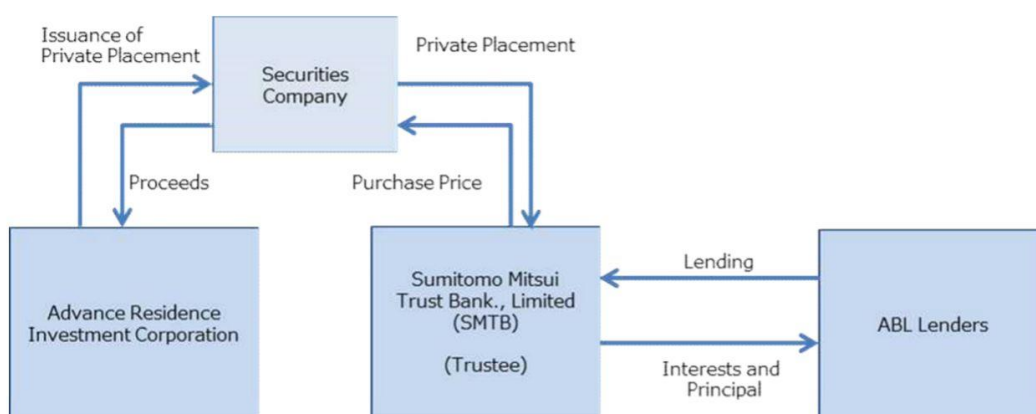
Issuance of Private Placement

Securities Company

Private Placement

Proceeds

Purchase Price

Advance Residence Investment Corporation

Sumitomo Mitsui Trust Bank., Limited (SMTB)

(Trustee)

Lending

Interests and Principal

ABL Lenders